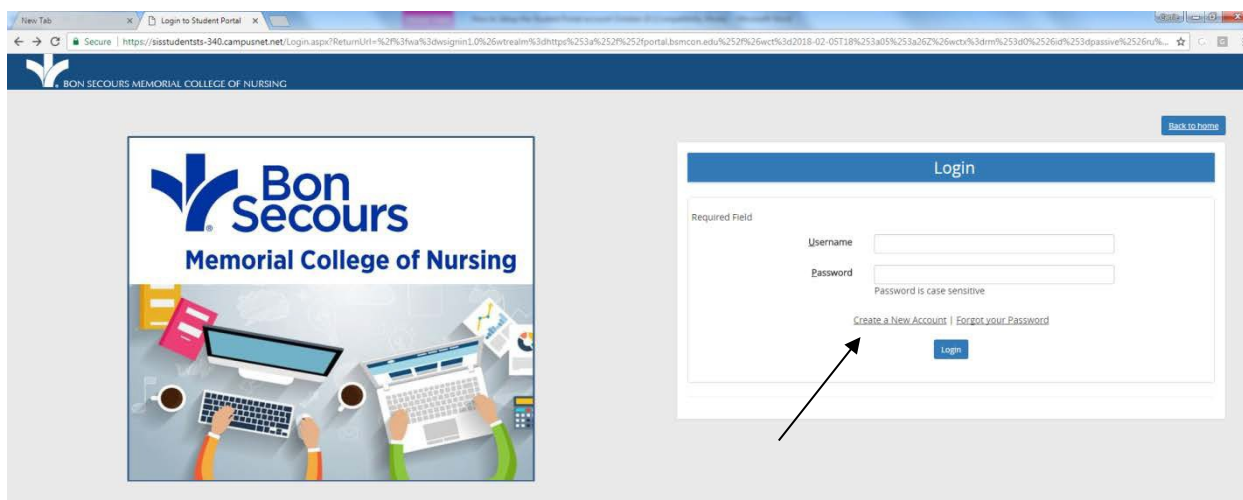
New Tab
Login to Student Portal
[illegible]
Secure | https://sisstudentsts-340.campusnet.net/Login.aspx?ReturnUrl=%2f%3fwa%3dwsignin1.0%26wtrealm%3dhttps%253a%252f%252fportal.bsmcon.edu%252f%26wct%3d2018-02-05T18%253a05%253a26Z%26wctx%3drm%253d0%2526id%253dpassive%2526ru%...

BON SECOURS MEMORIAL COLLEGE OF NURSING

Back to home

Bon Secours
Memorial College of Nursing

Login

Required Field

Username

Password

Password is case sensitive

Create a New Account | Forgot your Password

Login